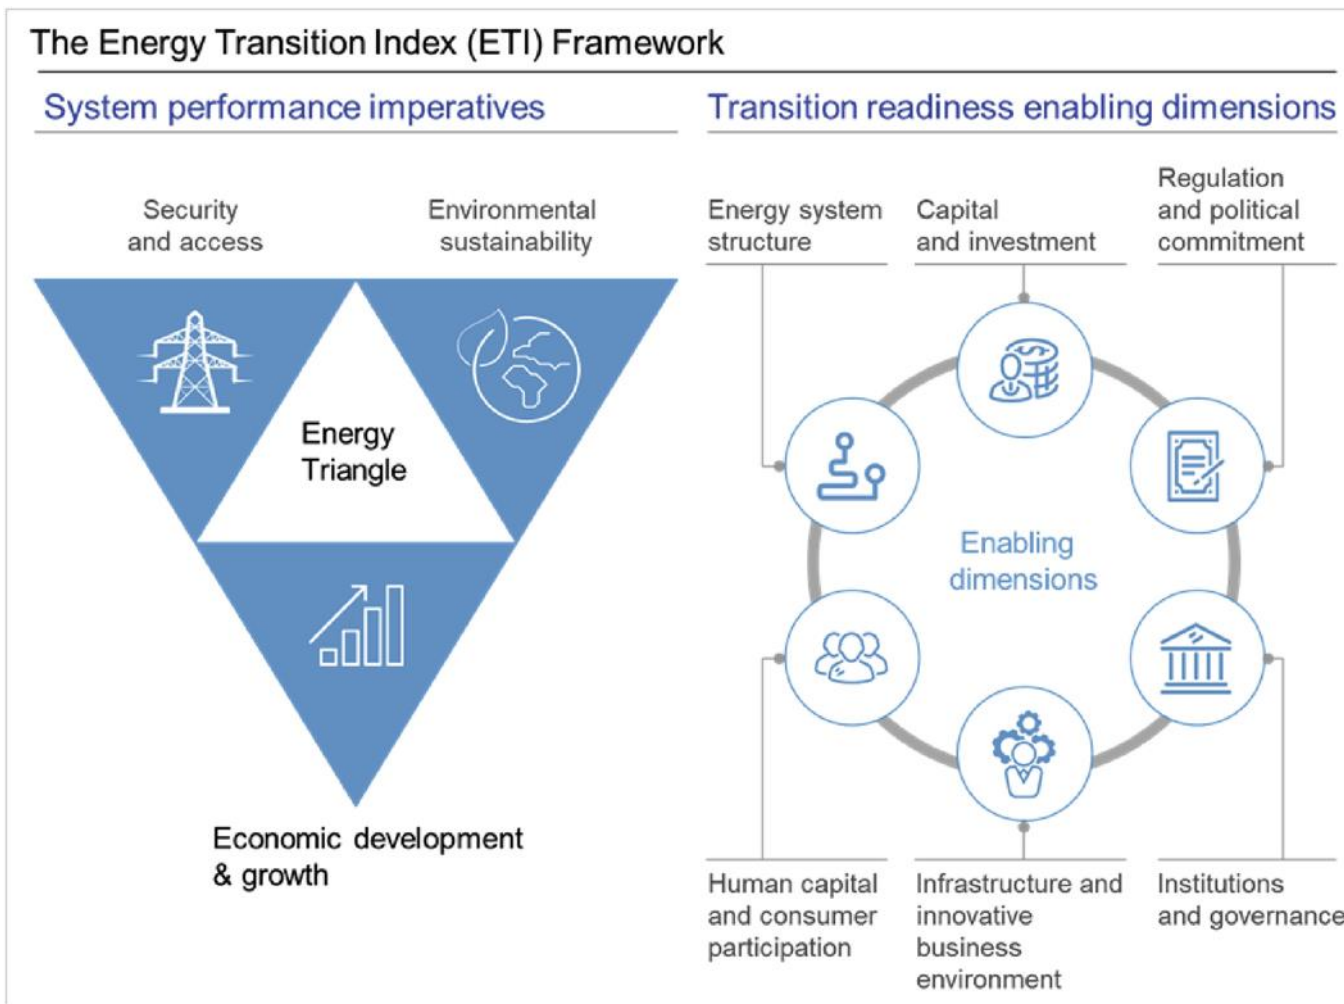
The Energy Transition Index (ETI) Framework

System performance imperatives

Security and access

Environmental sustainability

Energy Triangle

Economic development & growth

Transition readiness enabling dimensions

Energy system structure

Capital and investment

Regulation and political commitment

Enabling dimensions

Human capital and consumer participation

Infrastructure and innovative business environment

Institutions and governance